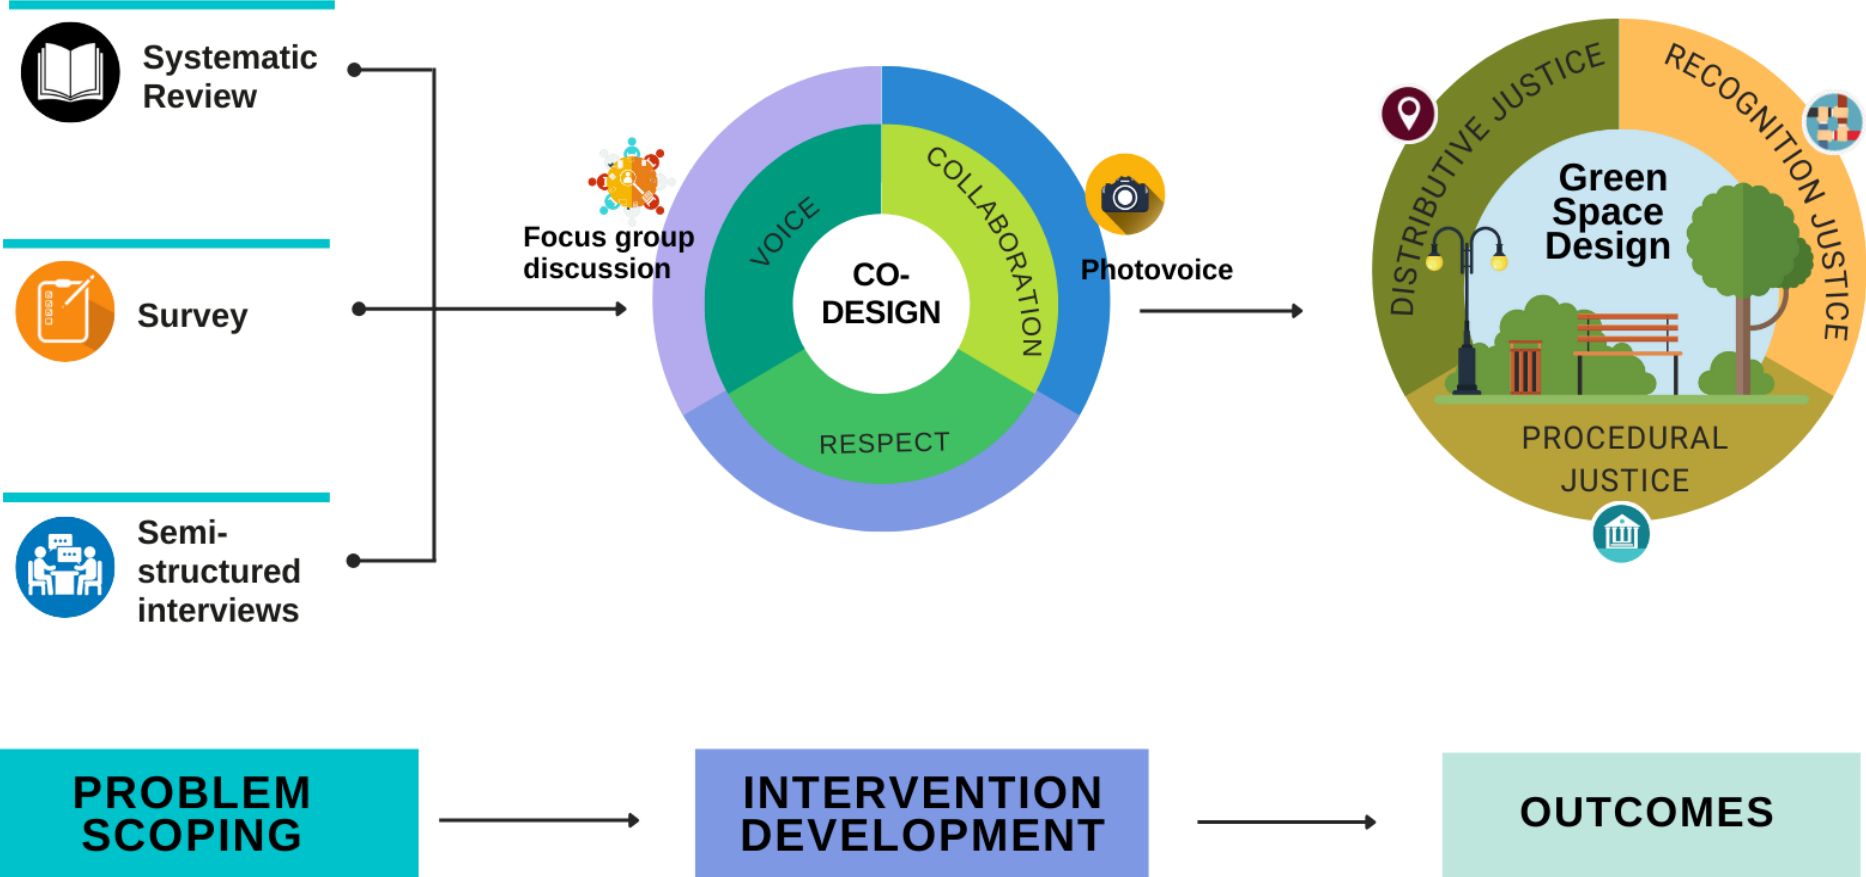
Systematic Review

Survey

Semi-structured interviews

Focus group discussion

VOICE

COLLABORATION

CO-DESIGN

RESPECT

Photovoice

DISTRIBUTIVE JUSTICE

RECOGNITION JUSTICE

Green Space Design

PROCEDURAL JUSTICE

PROBLEM SCOPING

INTERVENTION DEVELOPMENT

OUTCOMES